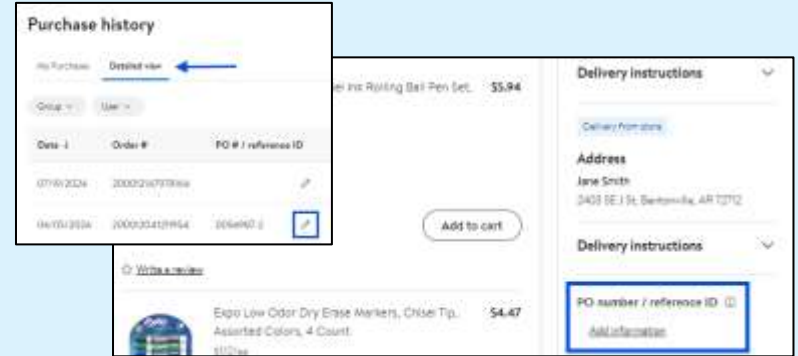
Purchase history

My Purchase Detailed view

Group User

| Date | Order # | PO # / reference ID |
|---|---|---|
| 07/01/2024 | 2000012470700 | |
| 04/05/2024 | 2000012041119954 | 2004567-1 |

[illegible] Ink Rolling Ball Pen Set. $5.94

Add to cart

Write a review

Expo Low Odor Dry Erase Markers, Chisel Tip, Assorted Colors, 4 Count $4.47

Delivery instructions

Delivery from store

Address
Jane Smith
2403 SE J St, Bentonville, AR 72712

Delivery instructions

PO number / reference ID
Add information